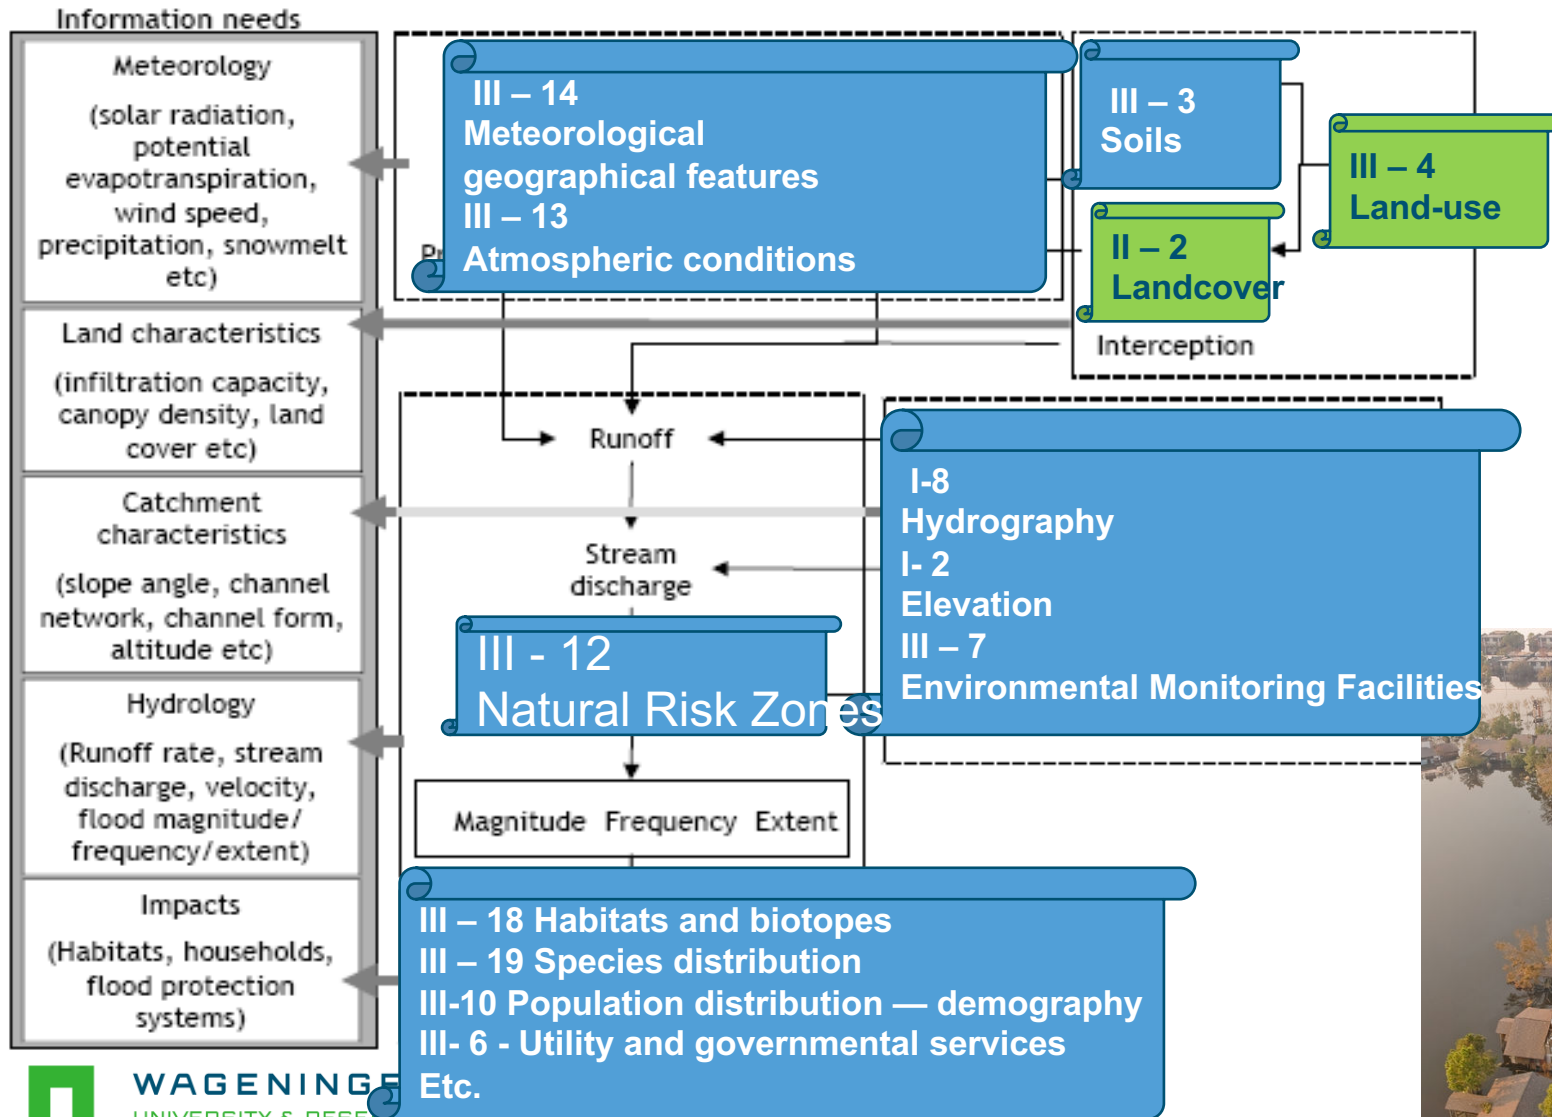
Information needs

Meteorology

(solar radiation, potential evapotranspiration, wind speed, precipitation, snowmelt etc)

Land characteristics

(infiltration capacity, canopy density, land cover etc)

Catchment characteristics

(slope angle, channel network, channel form, altitude etc)

Hydrology

(Runoff rate, stream discharge, velocity, flood magnitude/ frequency/extent)

Impacts

(Habitats, households, flood protection systems)

III – 14
Meteorological geographical features
III – 13
Atmospheric conditions

Pr

III – 3
Soils

III – 4
Land-use

II – 2
Landcover

Interception

Runoff

Stream discharge

I-8
Hydrography
I- 2
Elevation
III – 7
Environmental Monitoring Facilities

III - 12
Natural Risk Zones

Magnitude Frequency Extent

III – 18 Habitats and biotopes
III – 19 Species distribution
III-10 Population distribution — demography
III- 6 - Utility and governmental services
Etc.

WAGENINGE
UNIVERSITY & RESE